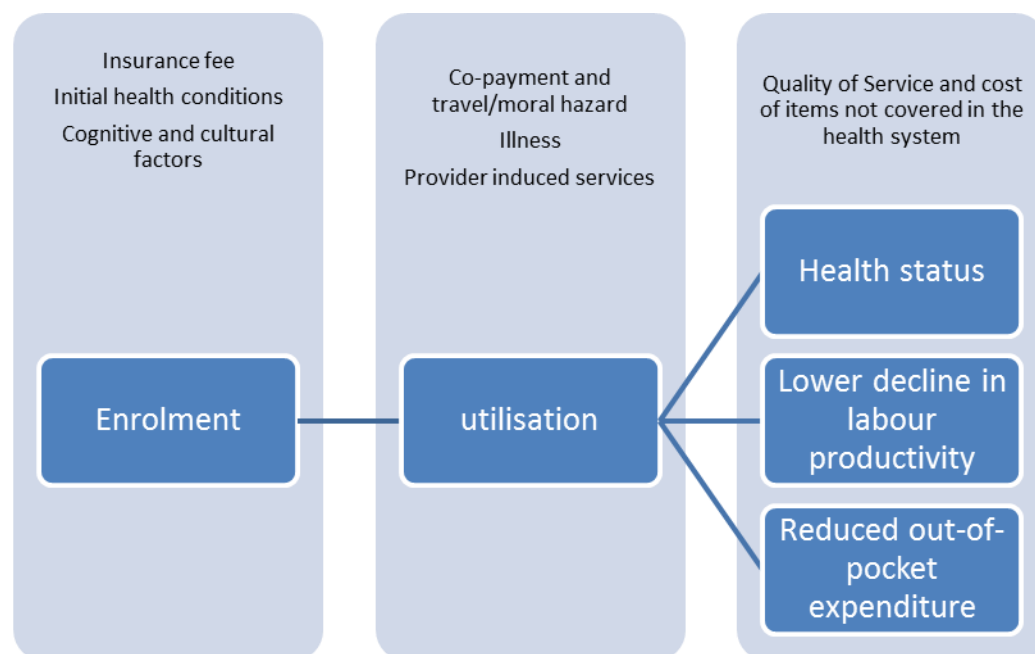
Insurance fee

Initial health conditions

Cognitive and cultural factors

Enrolment

Co-payment and travel/moral hazard

Illness

Provider induced services

utilisation

Quality of Service and cost of items not covered in the health system

Health status

Lower decline in labour productivity

Reduced out-of-pocket expenditure